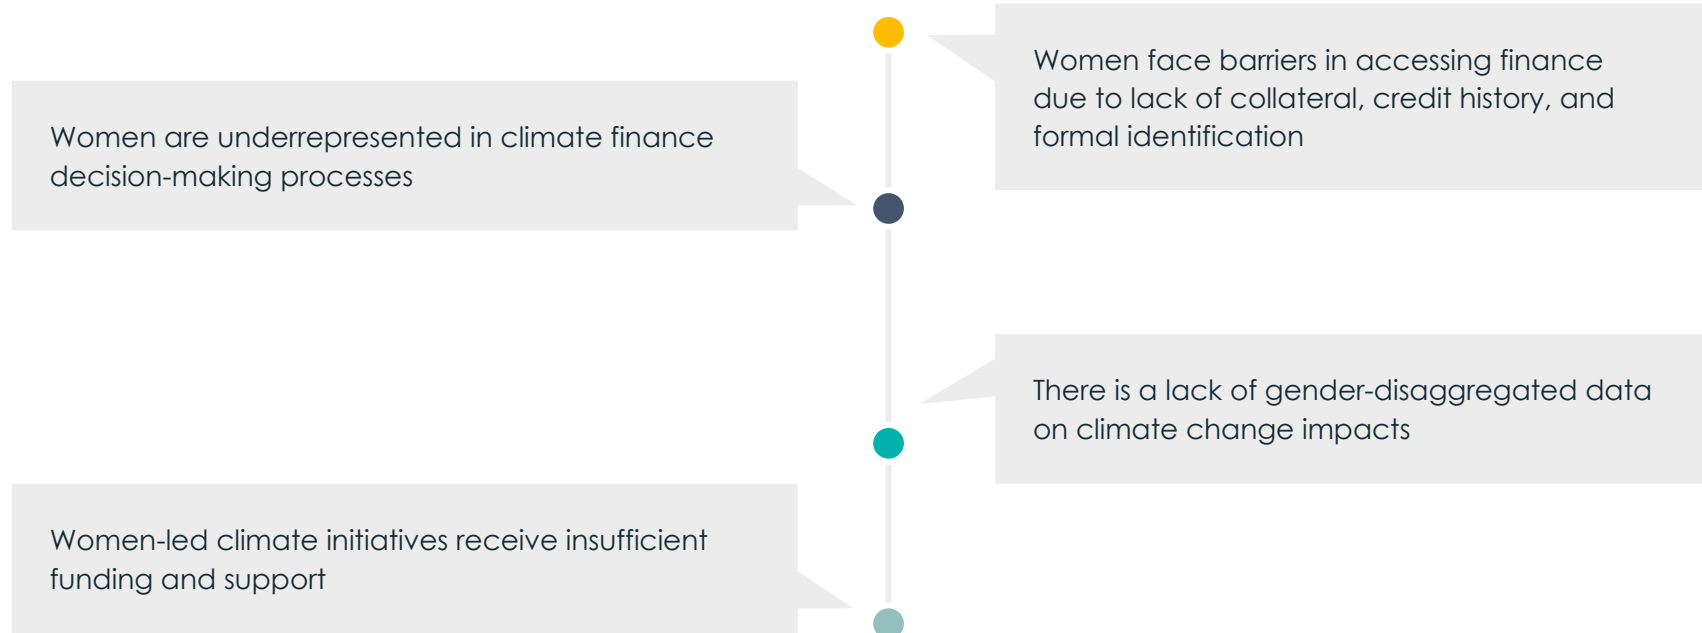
Women face barriers in accessing finance due to lack of collateral, credit history, and formal identification

Women are underrepresented in climate finance decision-making processes

There is a lack of gender-disaggregated data on climate change impacts

Women-led climate initiatives receive insufficient funding and support